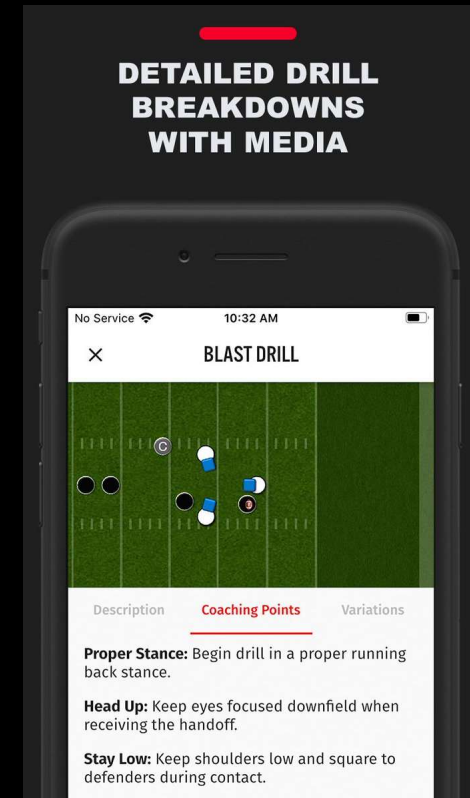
DETAILED DRILL BREAKDOWNS WITH MEDIA

No Service 10:32 AM

×

BLAST DRILL

C

Description Coaching Points Variations

**Proper Stance:** Begin drill in a proper running back stance.

**Head Up:** Keep eyes focused downfield when receiving the handoff.

**Stay Low:** Keep shoulders low and square to defenders during contact.